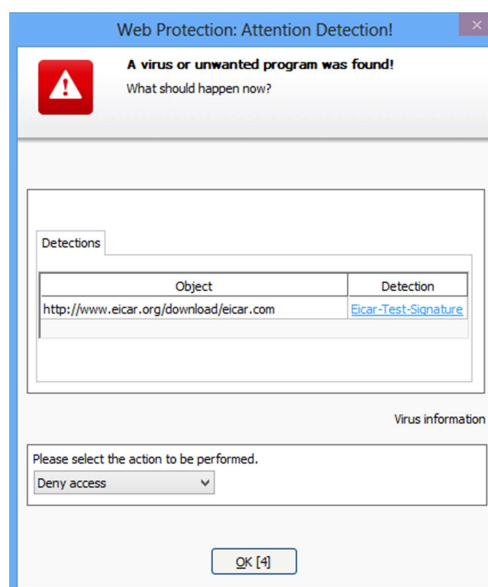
Web Protection: Attention Detection!

A virus or unwanted program was found!
What should happen now?

Detections

| Object | Detection |
|---|---|
| http://www.eicar.org/download/eicar.com | Eicar-Test-Signature |

Virus information

Please select the action to be performed.
Deny access

OK [4]